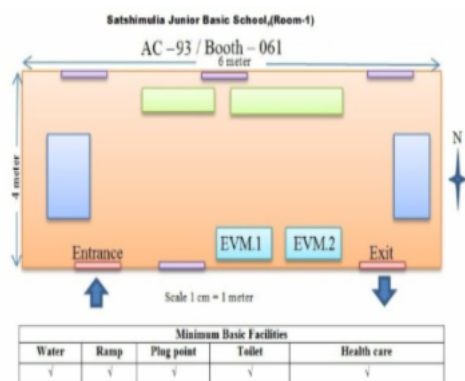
Satshimulia Junior Basic School,(Room-1)

AC – 93 / Booth – 061

6 meter

4 meter

N

Entrance

EVM.1

EVM.2

Exit

Scale 1 cm = 1 meter

| Minimum Basic Facilities | | | | |
|---|---|---|---|---|
| Water | Ramp | Plug point | Toilet | Health care |
| √ | √ | √ | √ | √ |